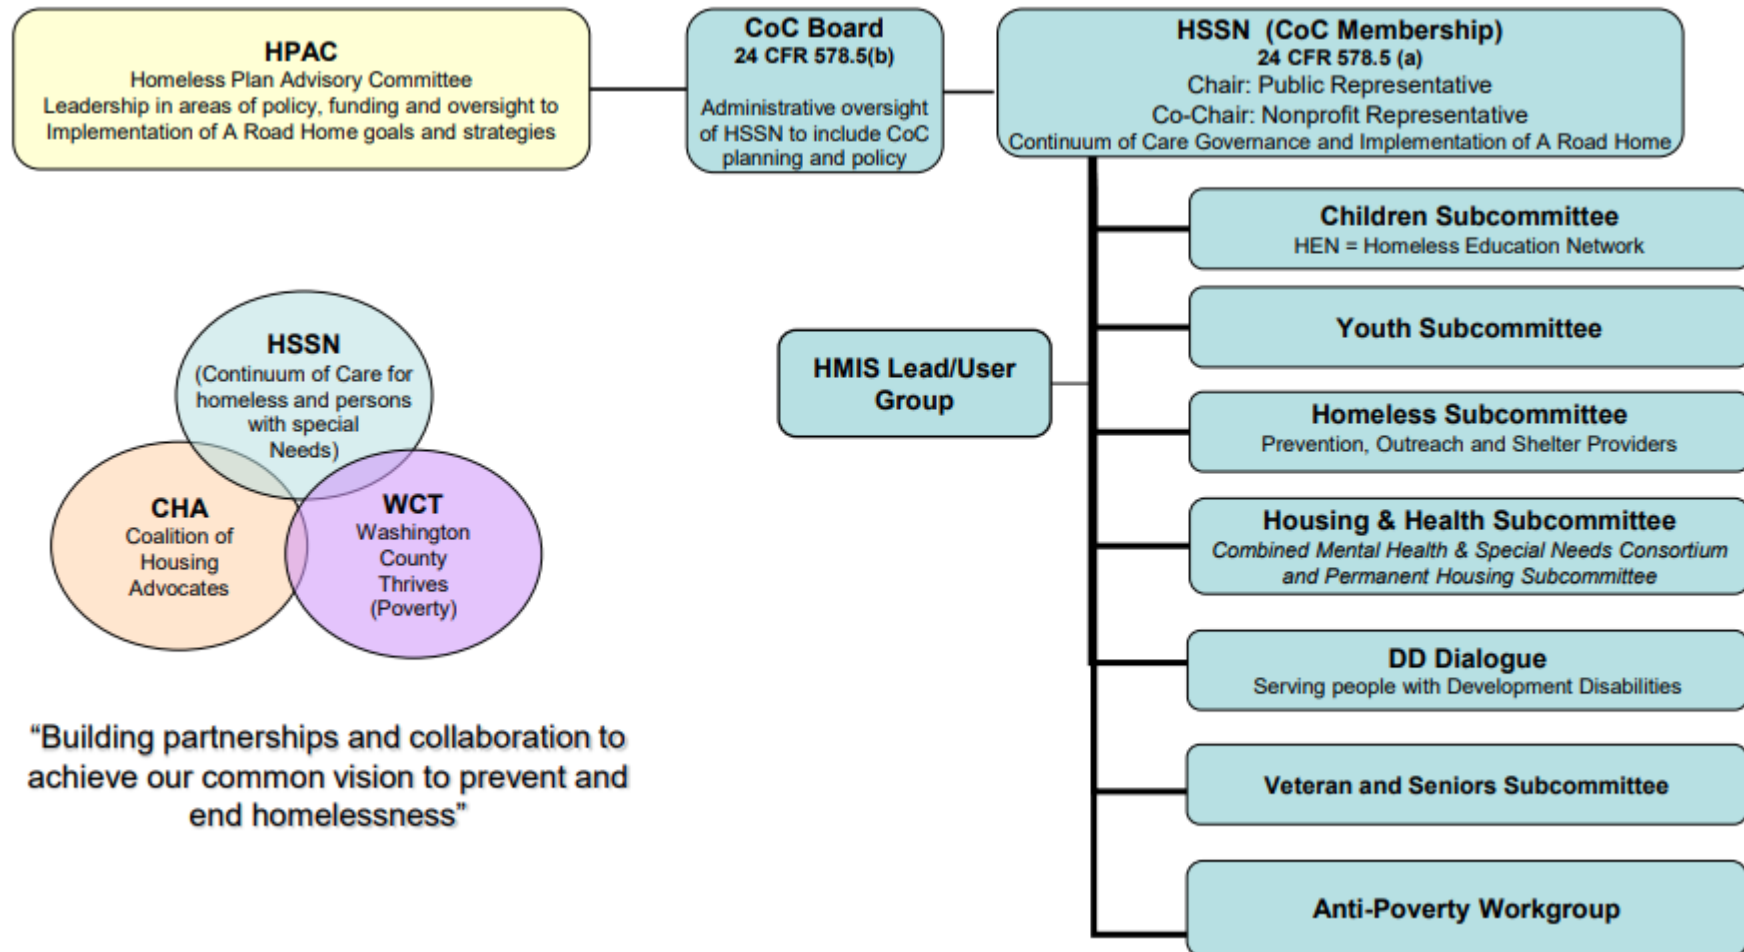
HPAC
Homeless Plan Advisory Committee
Leadership in areas of policy, funding and oversight to Implementation of A Road Home goals and strategies

CoC Board
24 CFR 578.5(b)
Administrative oversight of HSSN to include CoC planning and policy

HSSN (CoC Membership)
24 CFR 578.5 (a)
Chair: Public Representative
Co-Chair: Nonprofit Representative
Continuum of Care Governance and Implementation of A Road Home

Children Subcommittee
HEN = Homeless Education Network

Youth Subcommittee

HMIS Lead/User Group

Homeless Subcommittee
Prevention, Outreach and Shelter Providers

Housing & Health Subcommittee
Combined Mental Health & Special Needs Consortium and Permanent Housing Subcommittee

DD Dialogue
Serving people with Development Disabilities

Veteran and Seniors Subcommittee

Anti-Poverty Workgroup

HSSN
(Continuum of Care for homeless and persons with special Needs)

CHA
Coalition of Housing Advocates

WCT
Washington County Thrives (Poverty)

"Building partnerships and collaboration to achieve our common vision to prevent and end homelessness"